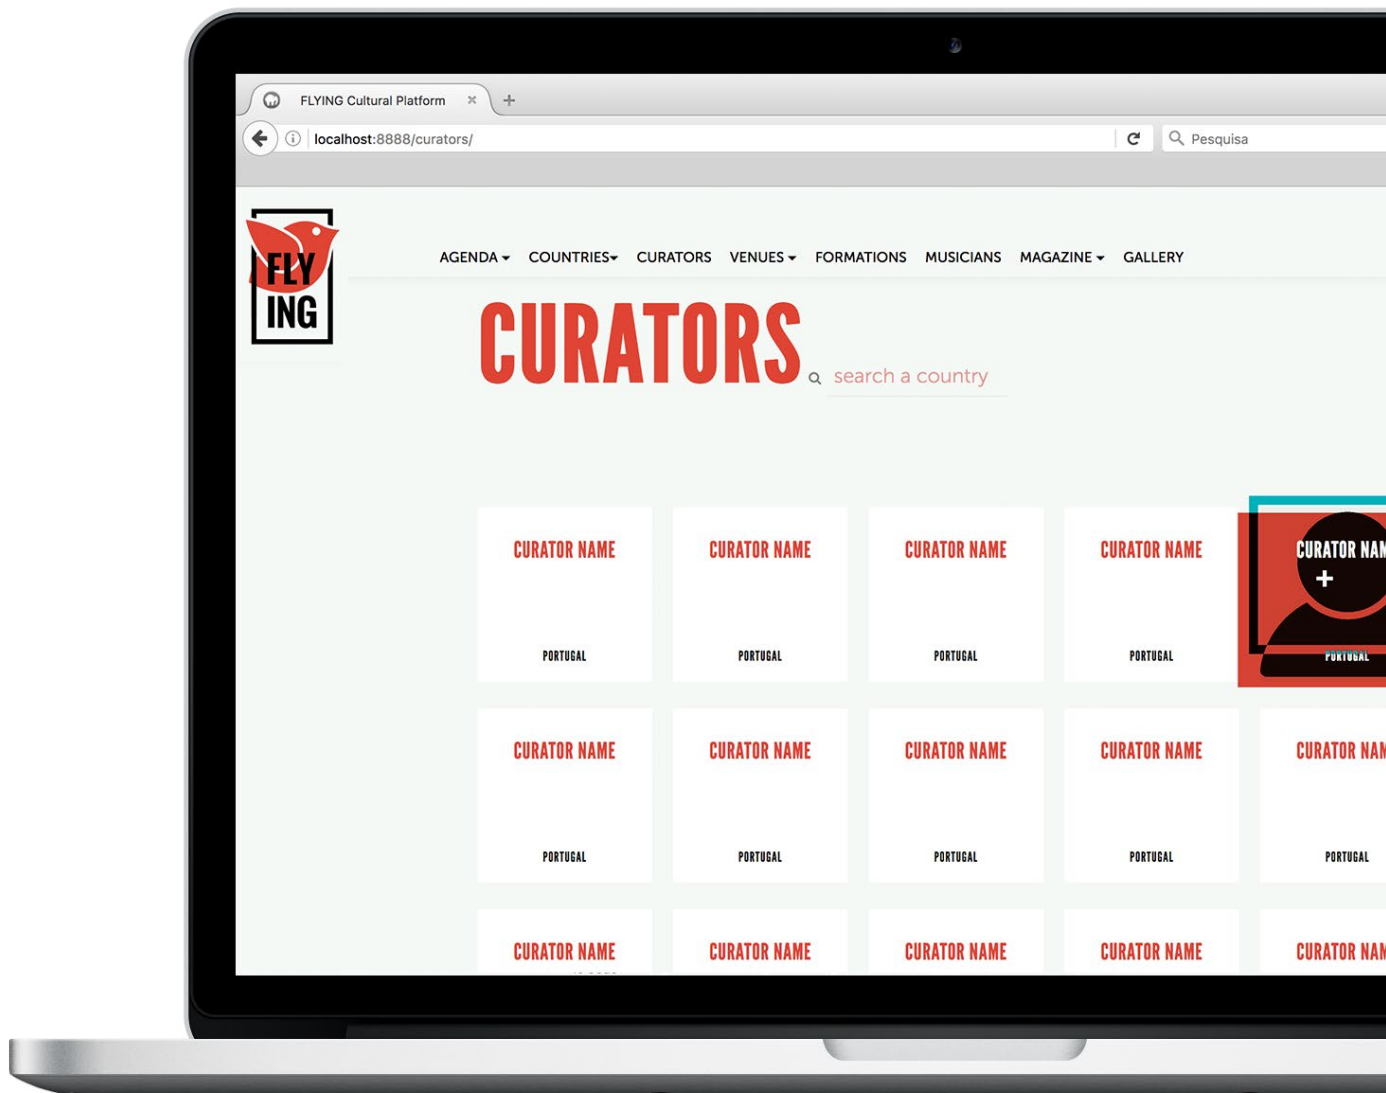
FLYING Cultural Platform ×

localhost:8888/curators/

Pesquisa

FLY ING

AGENDA COUNTRIES CURATORS VENUES FORMATIONS MUSICIANS MAGAZINE GALLERY

CURATORS

search a country

CURATOR NAME
PORTUGAL

CURATOR NAME
PORTUGAL

CURATOR NAME
PORTUGAL

CURATOR NAME
PORTUGAL

CURATOR NAM
+
PORTUGAL

CURATOR NAME
PORTUGAL

CURATOR NAME
PORTUGAL

CURATOR NAME
PORTUGAL

CURATOR NAME
PORTUGAL

CURATOR NAM
PORTUGAL

CURATOR NAME

CURATOR NAME

CURATOR NAME

CURATOR NAME

CURATOR NAM